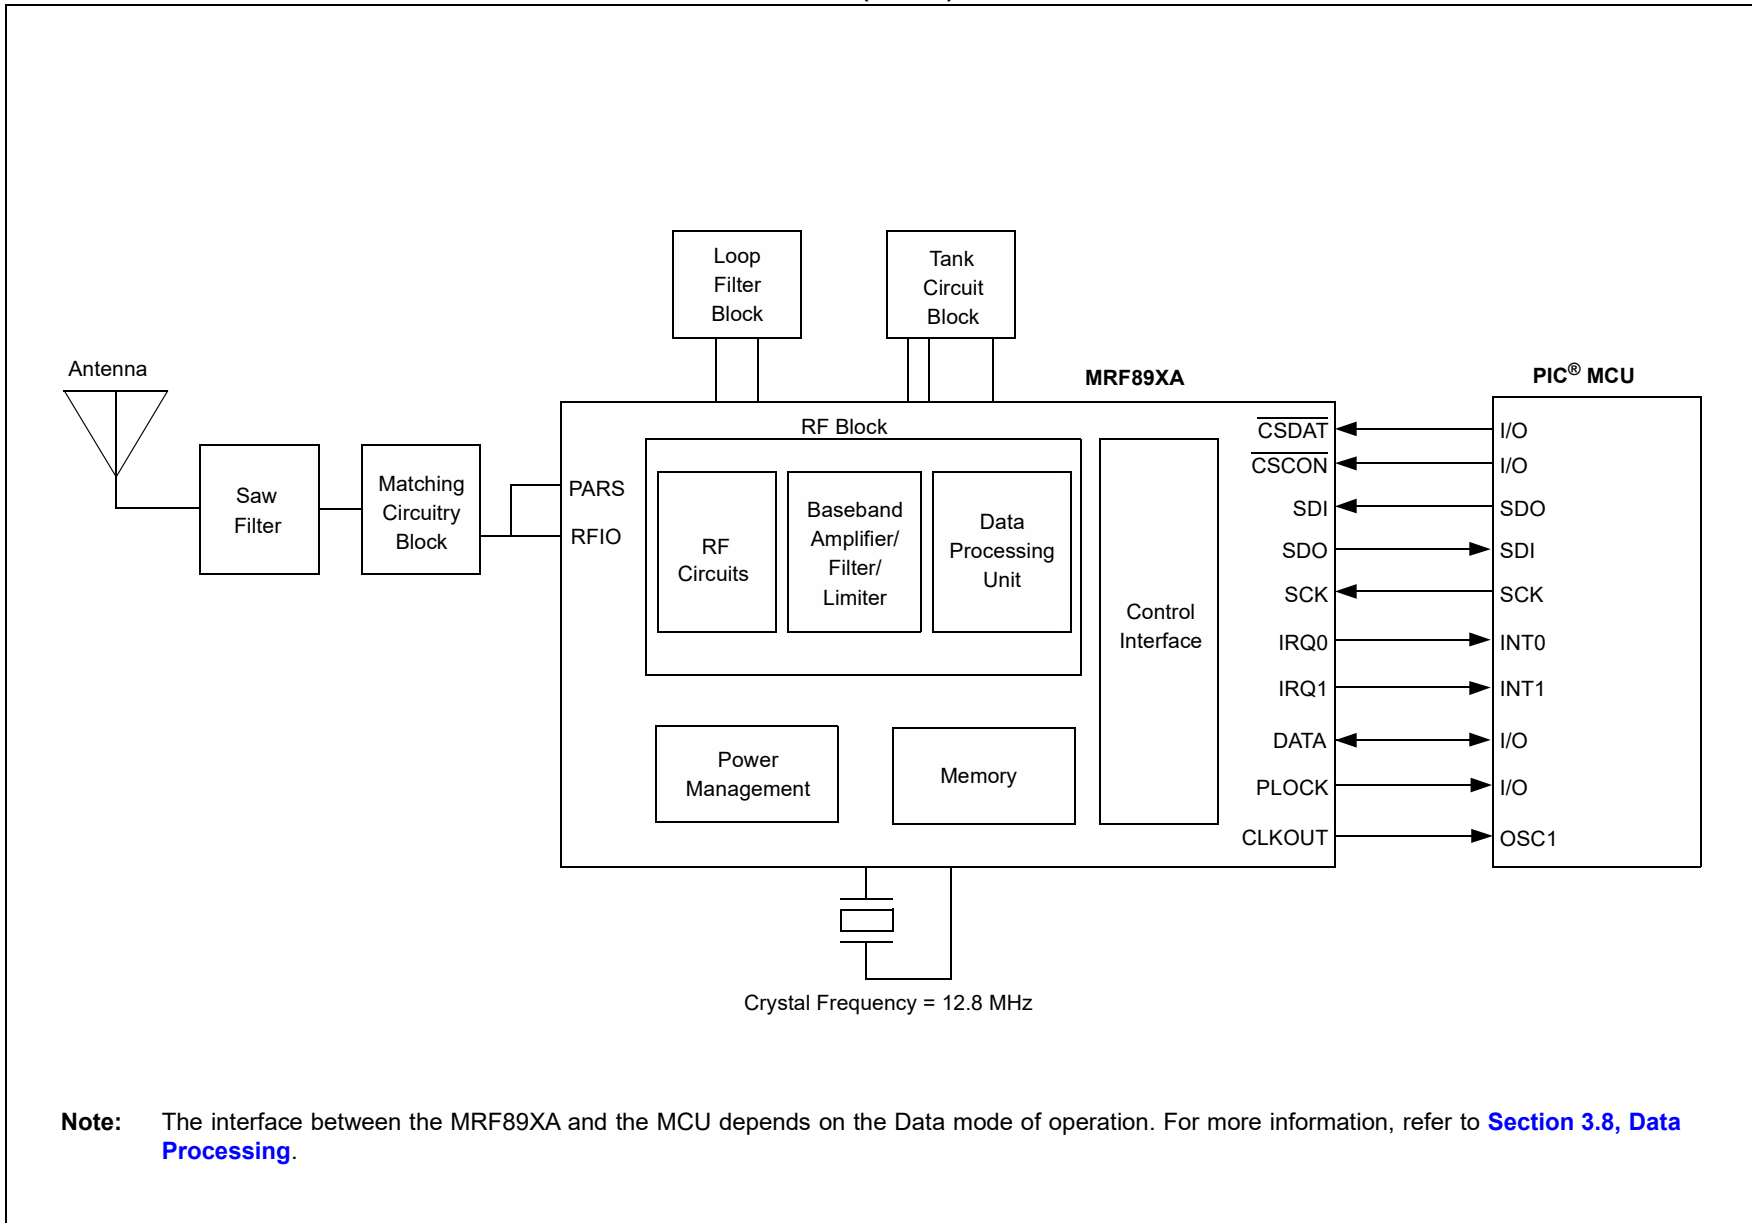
Loop Filter Block

Tank Circuit Block

Antenna

MRF89XA

PIC® MCU

RF Block

Saw Filter

Matching Circuitry Block

PARS

RFIO

RF Circuits

Baseband Amplifier/ Filter/ Limiter

Data Processing Unit

Control Interface

$\overline{CSDAT}$

$\overline{CSCON}$

SDI

SDO

SCK

IRQ0

IRQ1

DATA

PLOCK

CLKOUT

I/O

I/O

SDO

SDI

SCK

INT0

INT1

I/O

I/O

OSC1

Power Management

Memory

Crystal Frequency = 12.8 MHz

**Note:** The interface between the MRF89XA and the MCU depends on the Data mode of operation. For more information, refer to **Section 3.8, Data Processing**.